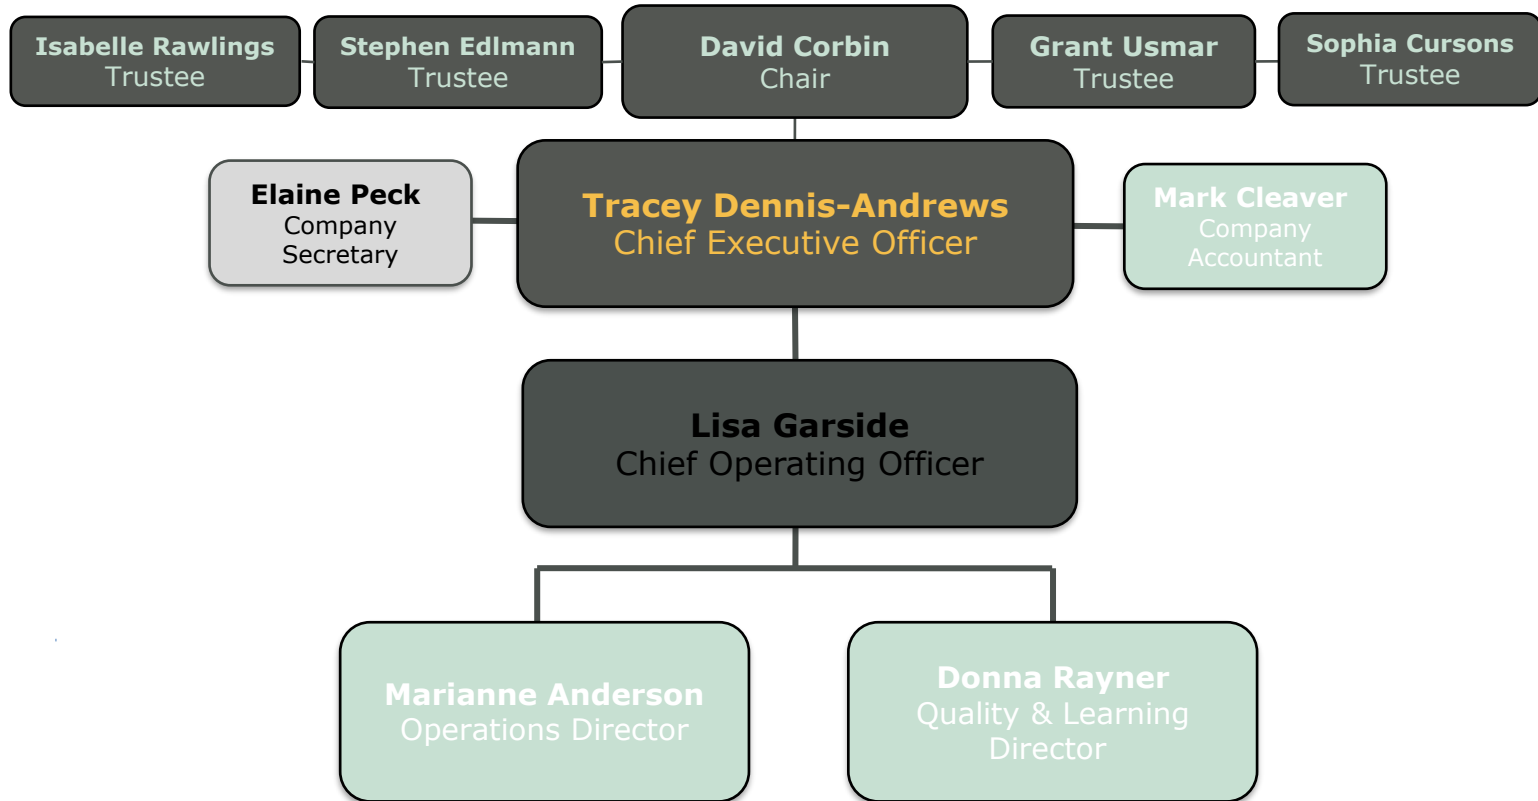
Isabelle Rawlings
Trustee

Stephen Edlmann
Trustee

David Corbin
Chair

Grant Usmar
Trustee

Sophia Cursons
Trustee

Elaine Peck
Company Secretary

Tracey Dennis-Andrews
Chief Executive Officer

Mark Cleaver
Company Accountant

Lisa Garside
Chief Operating Officer

Marianne Anderson
Operations Director

Donna Rayner
Quality & Learning Director